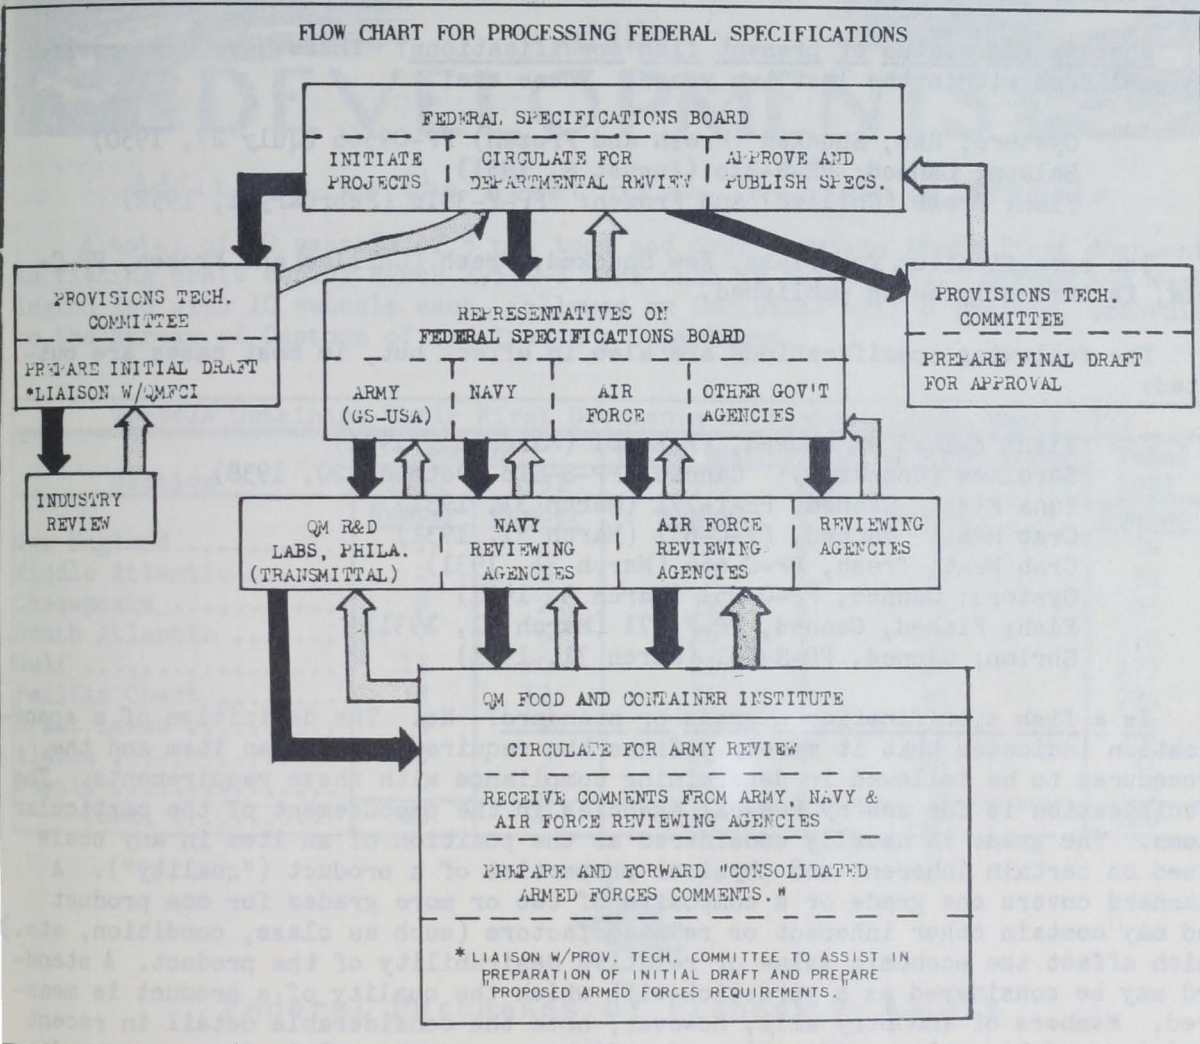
FLOW CHART FOR PROCESSING FEDERAL SPECIFICATIONS

FEDERAL SPECIFICATIONS BOARD

INITIATE PROJECTS

CIRCULATE FOR DEPARTMENTAL REVIEW

APPROVE AND PUBLISH SPECS.

PROVISIONS TECH. COMMITTEE

PREPARE INITIAL DRAFT
*LIAISON W/QMFCI

INDUSTRY REVIEW

REPRESENTATIVES ON FEDERAL SPECIFICATIONS BOARD

ARMY (GS-USA)

NAVY

AIR FORCE

OTHER GOV'T AGENCIES

PROVISIONS TECH. COMMITTEE

PREPARE FINAL DRAFT FOR APPROVAL

QM R&D LABS, PHILA. (TRANSMITTAL)

NAVY REVIEWING AGENCIES

AIR FORCE REVIEWING AGENCIES

REVIEWING AGENCIES

QM FOOD AND CONTAINER INSTITUTE

CIRCULATE FOR ARMY REVIEW

RECEIVE COMMENTS FROM ARMY, NAVY & AIR FORCE REVIEWING AGENCIES

PREPARE AND FORWARD "CONSOLIDATED ARMED FORCES COMMENTS."

*LIAISON W/PROV. TECH. COMMITTEE TO ASSIST IN PREPARATION OF INITIAL DRAFT AND PREPARE PROPOSED ARMED FORCES REQUIREMENTS."